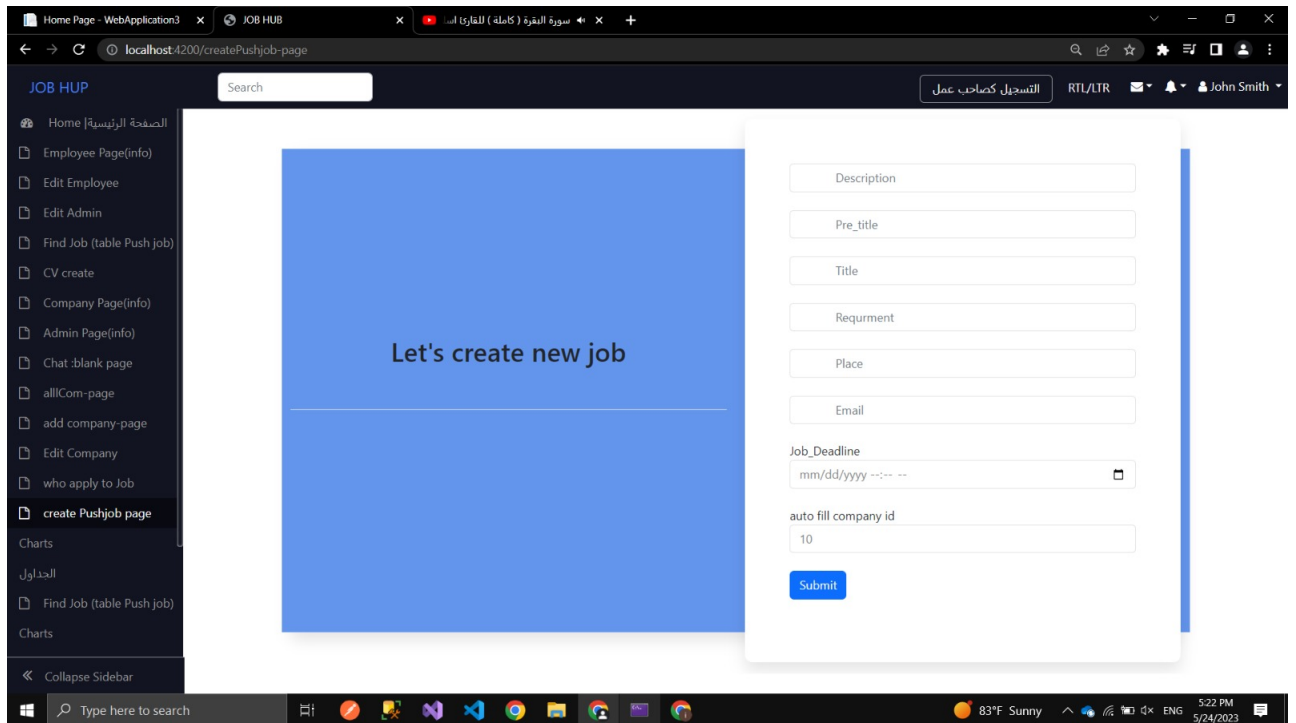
Home Page - WebApplication3 ×
JOB HUB ×
سورة البقرة ( كاملة ) للقارئ اسا ×
+

localhost:4200/createPushjob-page

JOB HUP
Search
التسجيل كصاحب عمل
RTL/LTR
John Smith

الصفحة الرئيسية| Home
Employee Page(info)
Edit Employee
Edit Admin
Find Job (table Push job)
CV create
Company Page(info)
Admin Page(info)
Chat :blank page
alllCom-page
add company-page
Edit Company
who apply to Job
create Pushjob page
Charts
الجداول
Find Job (table Push job)
Charts
Collapse Sidebar

Let's create new job

Description
Pre_title
Title
Requrment
Place
Email
Job_Deadline
mm/dd/yyyy --:-- --
auto fill company id
10
Submit

Type here to search
83°F Sunny
ENG
5:22 PM
5/24/2023